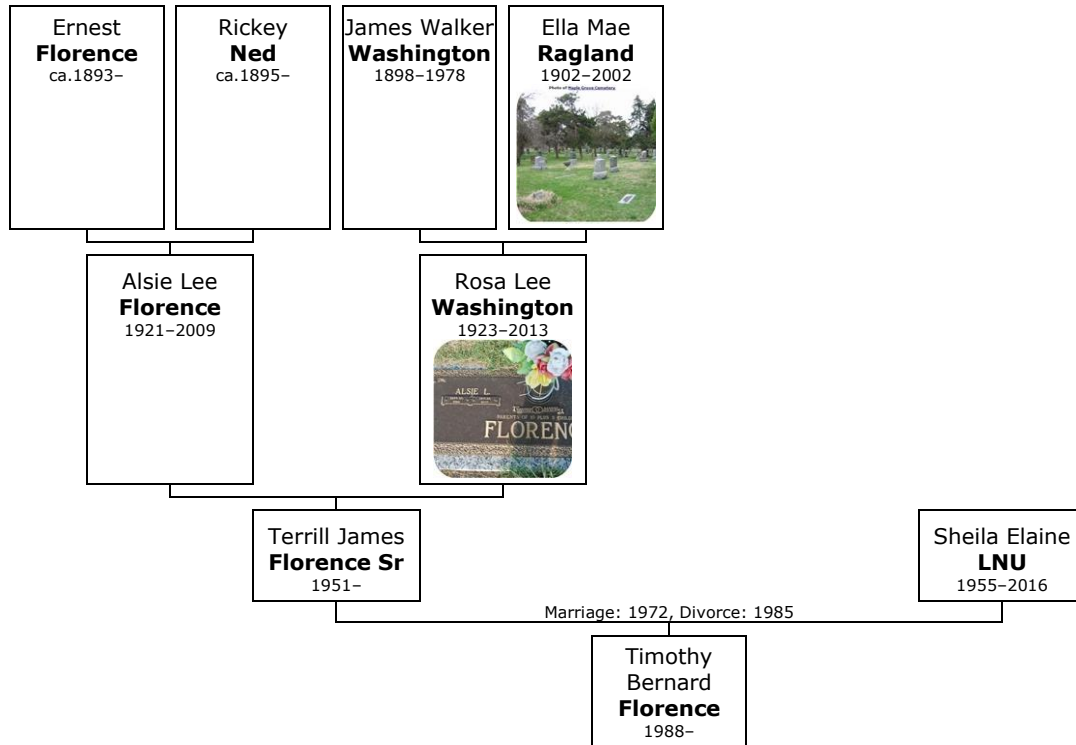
Ernest **Florence** ca.1893–

Rickey **Ned** ca.1895–

James Walker **Washington** 1898–1978

Ella Mae **Ragland** 1902–2002

Photo of Maple Grove Cemetery

Alsie Lee **Florence** 1921–2009

Rosa Lee **Washington** 1923–2013

ALSIE L.

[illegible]

FLORENC

Terrill James **Florence Sr** 1951–

Sheila Elaine **LNU** 1955–2016

Marriage: 1972, Divorce: 1985

Timothy Bernard **Florence** 1988–